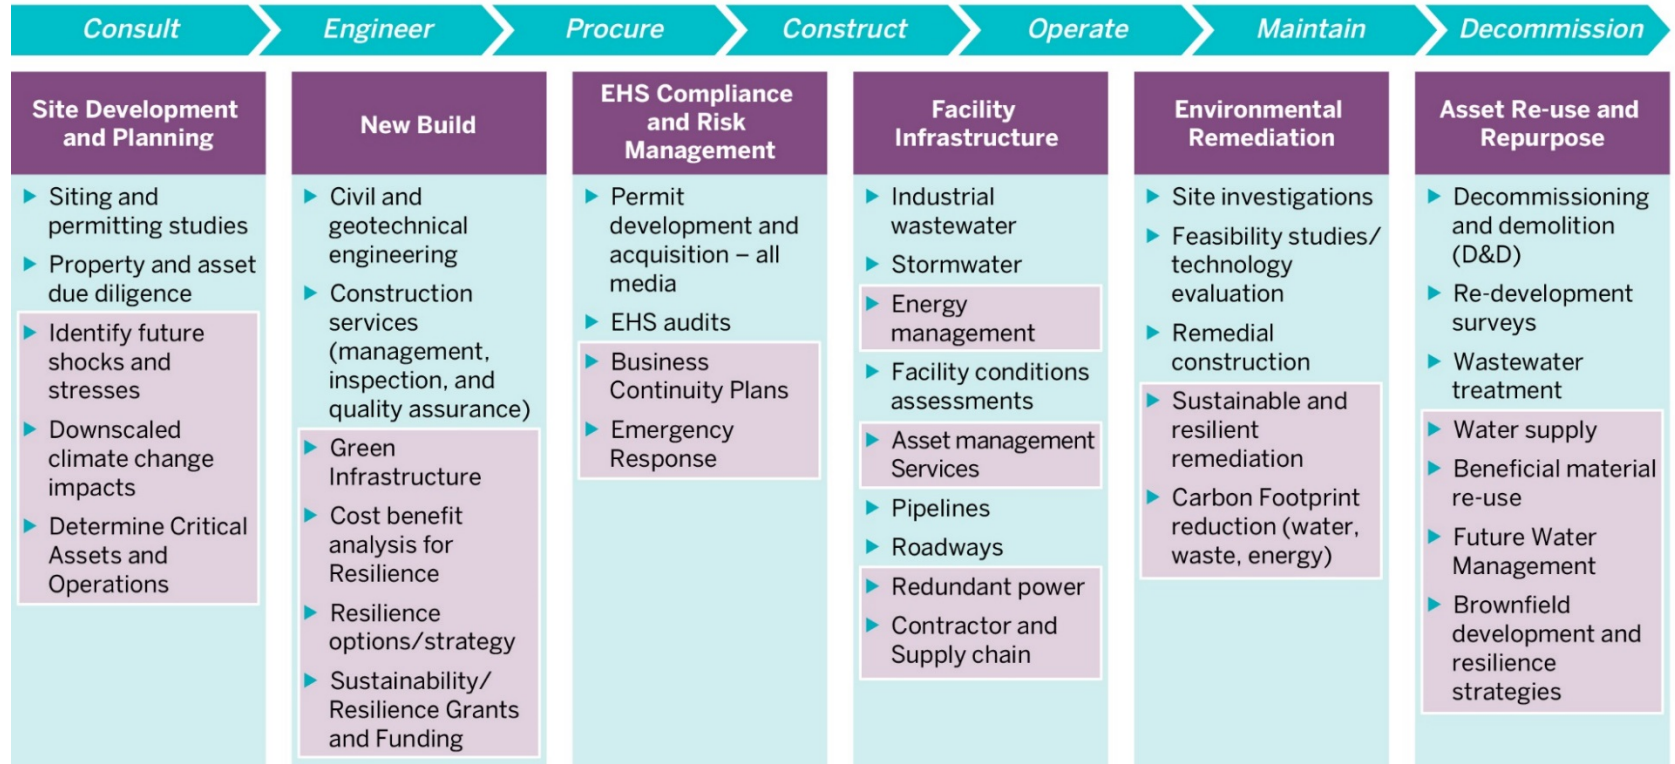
Consult | Engineer | Procure | Construct | Operate | Maintain | Decommission

Site Development and Planning

- Siting and permitting studies
- Property and asset due diligence
- Identify future shocks and stresses
- Downscaled climate change impacts
- Determine Critical Assets and Operations

New Build

- Civil and geotechnical engineering
- Construction services (management, inspection, and quality assurance)
- Green Infrastructure
- Cost benefit analysis for Resilience
- Resilience options/strategy
- Sustainability/ Resilience Grants and Funding

EHS Compliance and Risk Management

- Permit development and acquisition – all media
- EHS audits
- Business Continuity Plans
- Emergency Response

Facility Infrastructure

- Industrial wastewater
- Stormwater
- Energy management
- Facility conditions assessments
- Asset management Services
- Pipelines
- Roadways
- Redundant power
- Contractor and Supply chain

Environmental Remediation

- Site investigations
- Feasibility studies/ technology evaluation
- Remedial construction
- Sustainable and resilient remediation
- Carbon Footprint reduction (water, waste, energy)

Asset Re-use and Repurpose

- Decommissioning and demolition (D&D)
- Re-development surveys
- Wastewater treatment
- Water supply
- Beneficial material re-use
- Future Water Management
- Brownfield development and resilience strategies